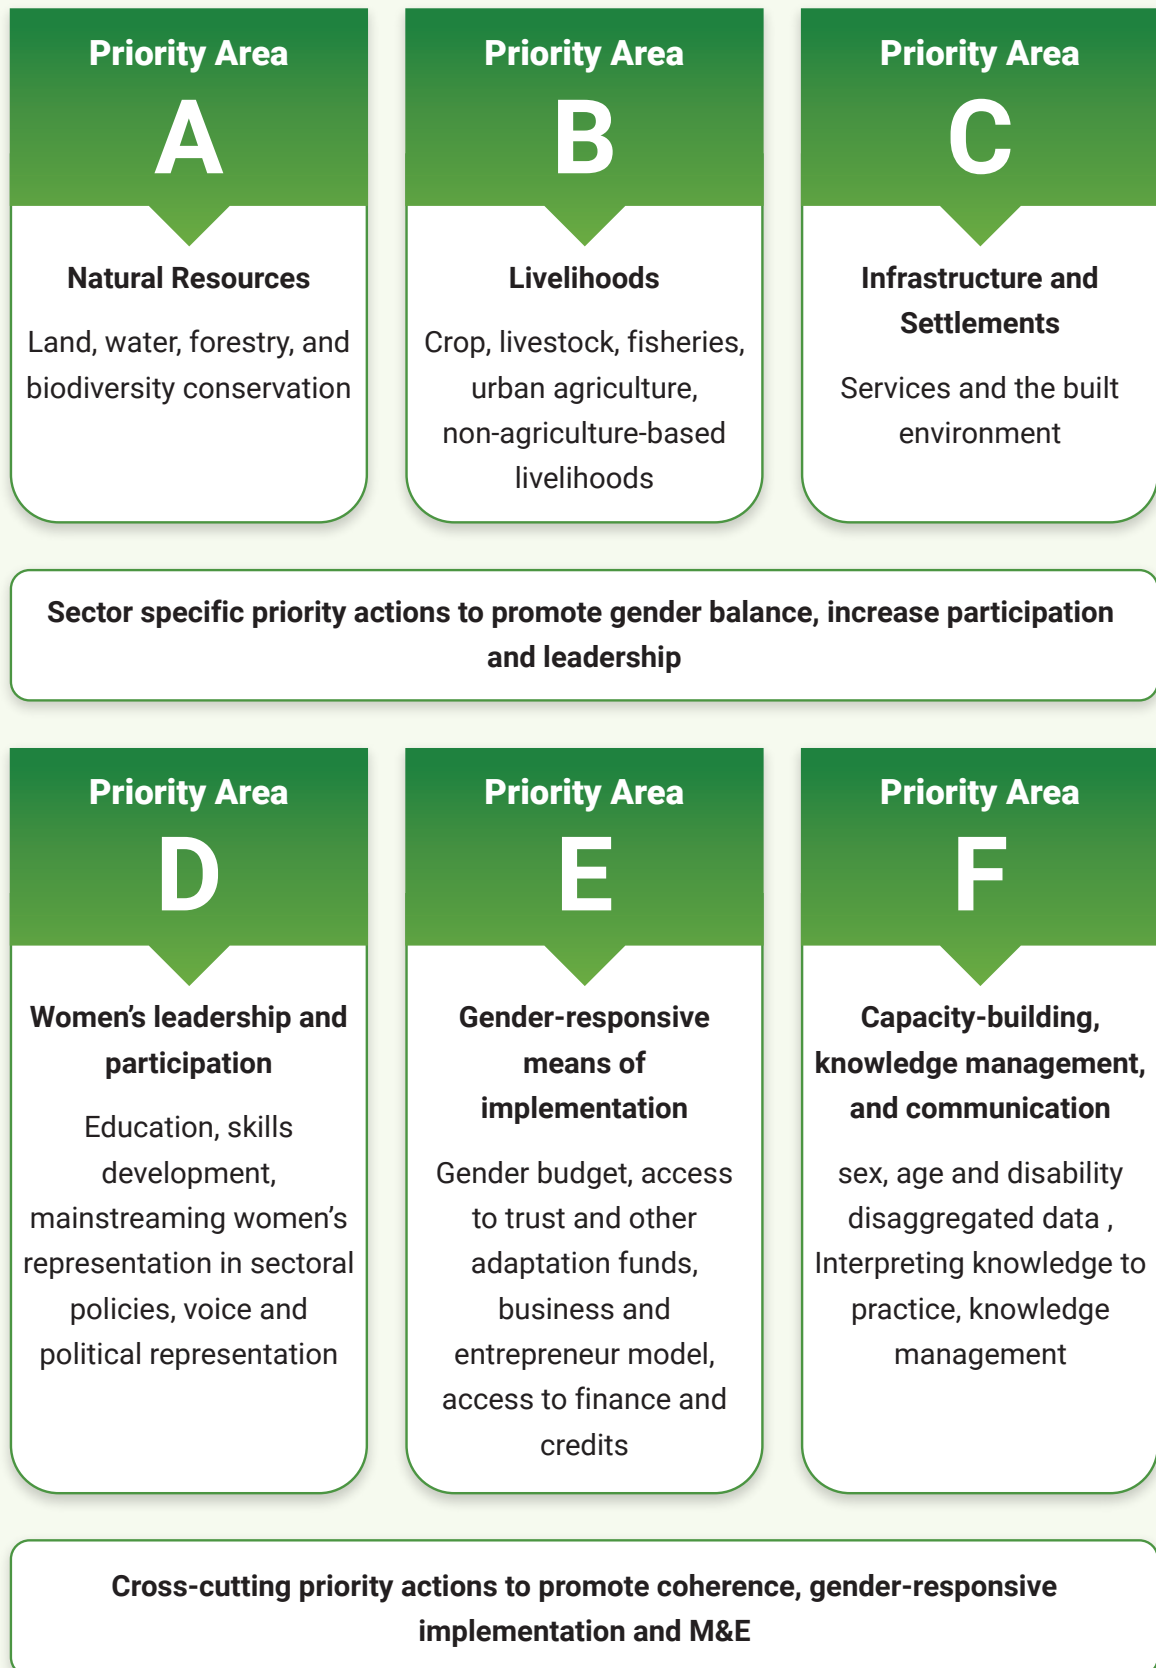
Priority Area
A
Natural Resources
Land, water, forestry, and biodiversity conservation

Priority Area
B
Livelihoods
Crop, livestock, fisheries, urban agriculture, non-agriculture-based livelihoods

Priority Area
C
Infrastructure and Settlements
Services and the built environment

Sector specific priority actions to promote gender balance, increase participation and leadership

Priority Area
D
Women's leadership and participation
Education, skills development, mainstreaming women's representation in sectoral policies, voice and political representation

Priority Area
E
Gender-responsive means of implementation
Gender budget, access to trust and other adaptation funds, business and entrepreneur model, access to finance and credits

Priority Area
F
Capacity-building, knowledge management, and communication
sex, age and disability disaggregated data , Interpreting knowledge to practice, knowledge management

Cross-cutting priority actions to promote coherence, gender-responsive implementation and M&E